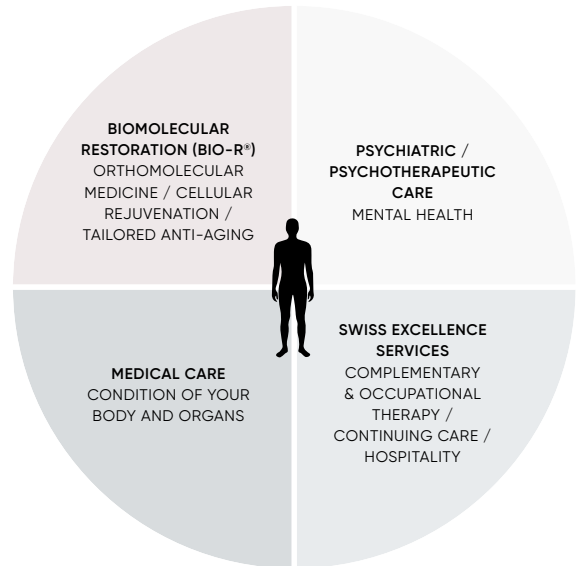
BIOMOLECULAR RESTORATION (BIO-R®)
ORTHOMOLECULAR MEDICINE / CELLULAR REJUVENATION / TAILORED ANTI-AGING

PSYCHIATRIC / PSYCHOTHERAPEUTIC CARE
MENTAL HEALTH

MEDICAL CARE
CONDITION OF YOUR BODY AND ORGANS

SWISS EXCELLENCE SERVICES
COMPLEMENTARY & OCCUPATIONAL THERAPY / CONTINUING CARE / HOSPITALITY